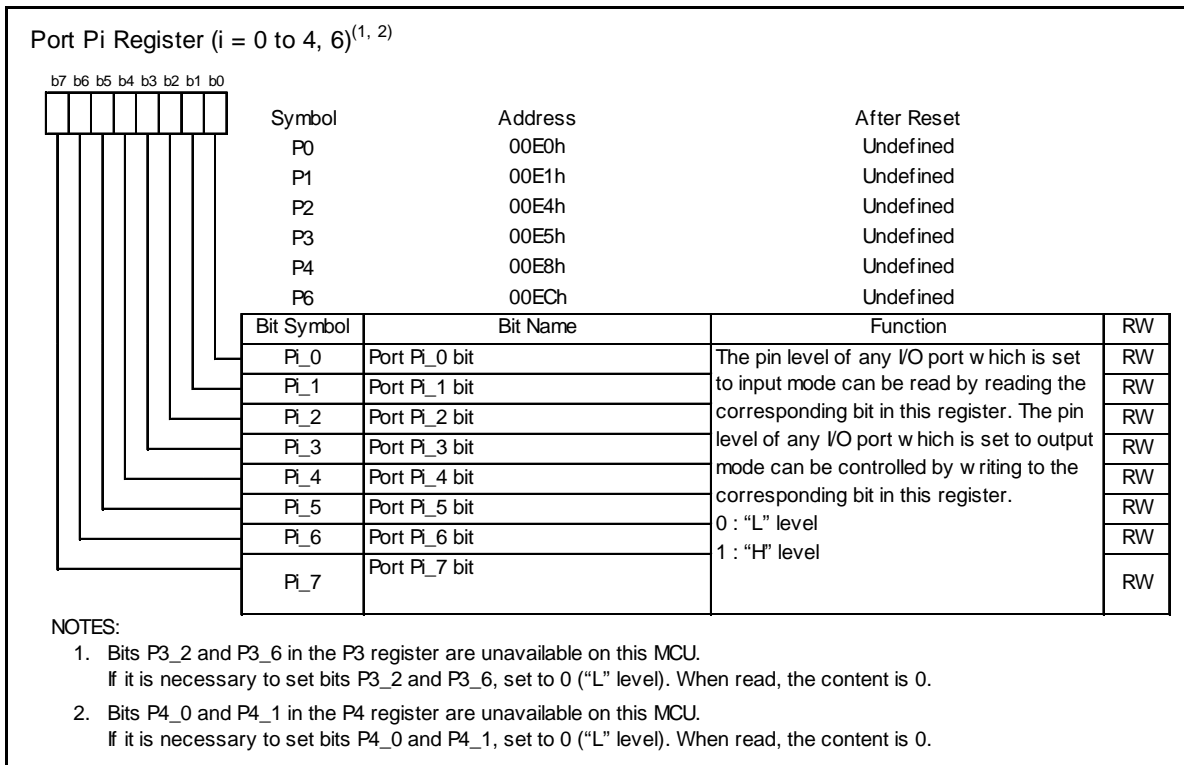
Port Pi Register (i = 0 to 4, 6)$^{(1, 2)}$

b7 b6 b5 b4 b3 b2 b1 b0

| Symbol | Address | After Reset |
|---|---|---|
| P0 | 00E0h | Undefined |
| P1 | 00E1h | Undefined |
| P2 | 00E4h | Undefined |
| P3 | 00E5h | Undefined |
| P4 | 00E8h | Undefined |
| P6 | 00ECh | Undefined |

| Bit Symbol | Bit Name | Function | RW |
|---|---|---|---|
| Pi_0 | Port Pi_0 bit | The pin level of any I/O port w hich is set to input mode can be read by reading the corresponding bit in this register. The pin level of any I/O port w hich is set to output mode can be controlled by w riting to the corresponding bit in this register. 0 : "L" level 1 : "H" level | RW |
| Pi_1 | Port Pi_1 bit | | RW |
| Pi_2 | Port Pi_2 bit | | RW |
| Pi_3 | Port Pi_3 bit | | RW |
| Pi_4 | Port Pi_4 bit | | RW |
| Pi_5 | Port Pi_5 bit | | RW |
| Pi_6 | Port Pi_6 bit | | RW |
| Pi_7 | Port Pi_7 bit | | RW |

NOTES:
1. Bits P3_2 and P3_6 in the P3 register are unavailable on this MCU. If it is necessary to set bits P3_2 and P3_6, set to 0 ("L" level). When read, the content is 0.
2. Bits P4_0 and P4_1 in the P4 register are unavailable on this MCU. If it is necessary to set bits P4_0 and P4_1, set to 0 ("L" level). When read, the content is 0.